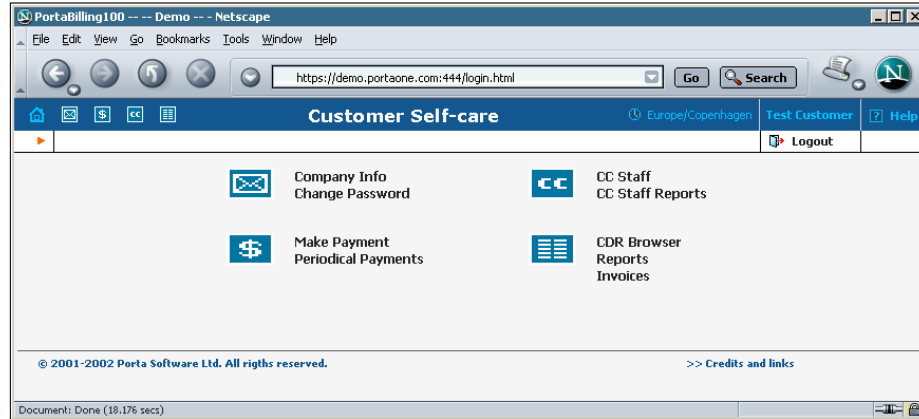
PortaBilling100 -- -- Demo -- - Netscape

File Edit View Go Bookmarks Tools Window Help

https://demo.portaone.com:444/login.html

Go

Search

Customer Self-care

Europe/Copenhagen

Test Customer

Help

Logout

Company Info
Change Password

CC Staff
CC Staff Reports

Make Payment
Periodical Payments

CDR Browser
Reports
Invoices

© 2001-2002 Porta Software Ltd. All rigths reserved.

>> Credits and links

Document: Done (18.176 secs)